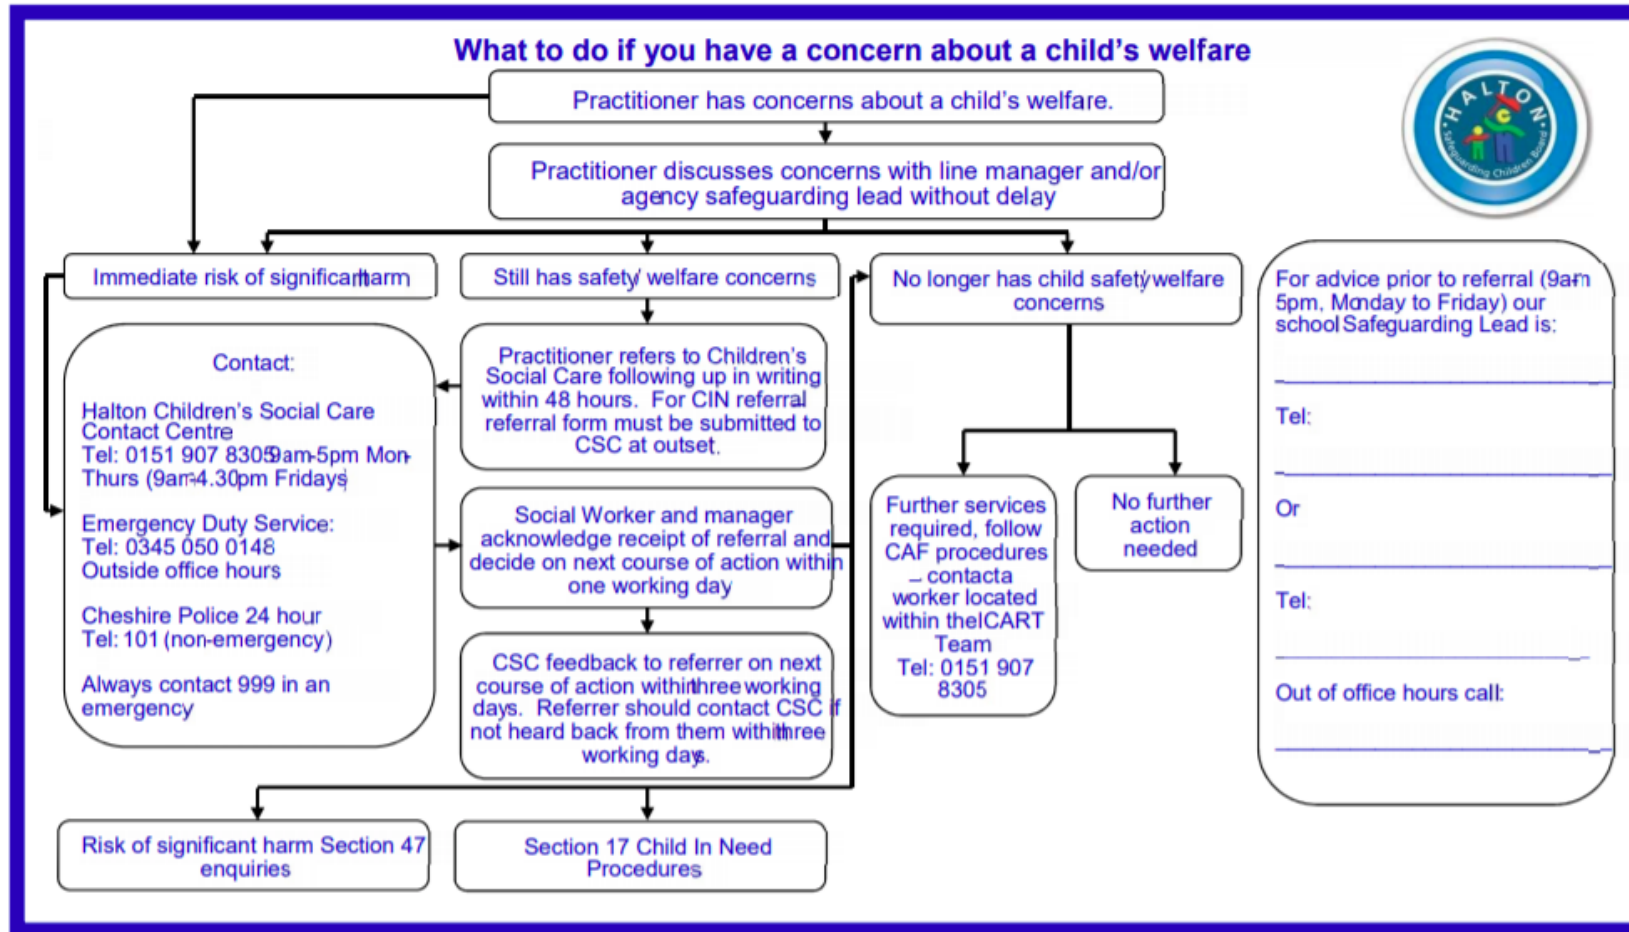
What to do if you have a concern about a child's welfare

HALTON Safeguarding Children Board

Practitioner has concerns about a child's welfare.

Practitioner discusses concerns with line manager and/or agency safeguarding lead without delay

Immediate risk of significant harm

Still has safety/ welfare concerns

No longer has child safety/welfare concerns

Contact:

Halton Children's Social Care Contact Centre
Tel: 0151 907 8305 9am-5pm Mon-Thurs (9am-4.30pm Fridays)

Emergency Duty Service:
Tel: 0345 050 0148
Outside office hours

Cheshire Police 24 hour
Tel: 101 (non-emergency)

Always contact 999 in an emergency

Practitioner refers to Children's Social Care following up in writing within 48 hours. For CIN referral referral form must be submitted to CSC at outset.

Social Worker and manager acknowledge receipt of referral and decide on next course of action within one working day

CSC feedback to referrer on next course of action within three working days. Referrer should contact CSC if not heard back from them within three working days.

Further services required, follow CAF procedures – contact a worker located within the ICART Team
Tel: 0151 907 8305

No further action needed

For advice prior to referral (9am-5pm, Monday to Friday) our school Safeguarding Lead is:

Tel:

Or

Tel:

Out of office hours call:

Risk of significant harm Section 47 enquiries

Section 17 Child In Need Procedures